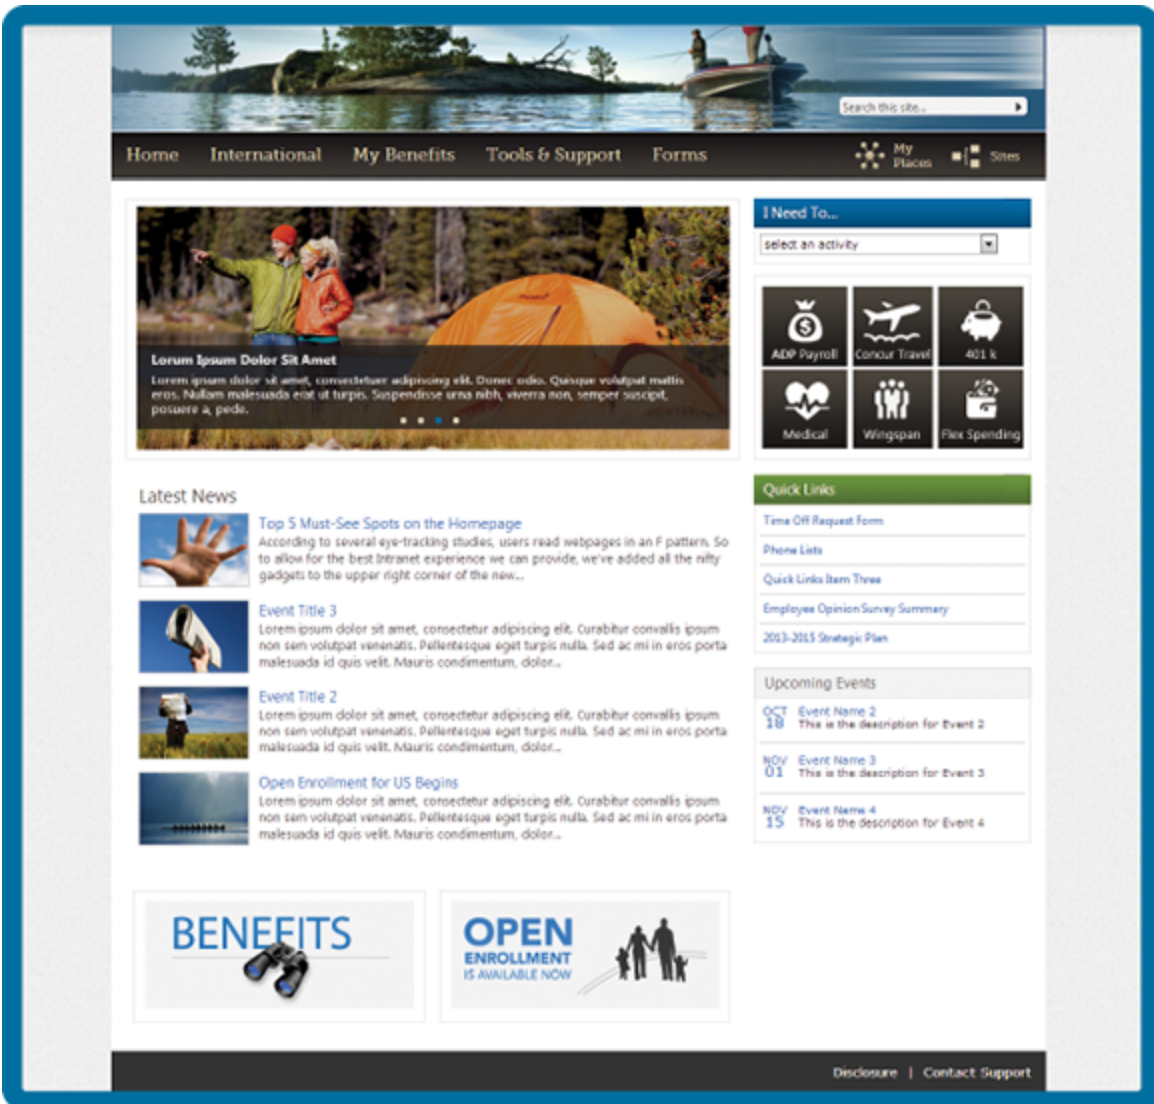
Search this site...

Home International My Benefits Tools & Support Forms

My Places Sites

Lorum Ipsum Dolor Sit Amet

Lorem ipsum dolor sit amet, consectetuer adipiscing elit. Donec odio. Quisque volutpat mattis eros. Nullam malesuada erat ut turpis. Suspendisse urna nibh, viverra non, semper suscipit, posuere a, pede.

I Need To...

select an activity

ADP Payroll
Concur Travel
401 k
Medical
Wingspan
Flex Spending

Latest News

Top 5 Must-See Spots on the Homepage
According to several eye-tracking studies, users read webpages in an F pattern. So to allow for the best Intranet experience we can provide, we've added all the nifty gadgets to the upper right corner of the new...

Event Title 3
Lorem ipsum dolor sit amet, consectetur adipiscing elit. Curabitur convallis ipsum non sem volutpat venenatis. Pellentesque eget turpis nulla. Sed ac mi in eros porta malesuada id quis velit. Mauris condimentum, dolor...

Event Title 2
Lorem ipsum dolor sit amet, consectetur adipiscing elit. Curabitur convallis ipsum non sem volutpat venenatis. Pellentesque eget turpis nulla. Sed ac mi in eros porta malesuada id quis velit. Mauris condimentum, dolor...

Open Enrollment for US Begins
Lorem ipsum dolor sit amet, consectetur adipiscing elit. Curabitur convallis ipsum non sem volutpat venenatis. Pellentesque eget turpis nulla. Sed ac mi in eros porta malesuada id quis velit. Mauris condimentum, dolor...

Quick Links

Time Off Request Form
Phone Lists
Quick Links Item Three
Employee Opinion Survey Summary
2013-2015 Strategic Plan

Upcoming Events

OCT 18 Event Name 2
This is the description for Event 2

NOV 01 Event Name 3
This is the description for Event 3

NOV 15 Event Name 4
This is the description for Event 4

BENEFITS

OPEN ENROLLMENT IS AVAILABLE NOW

Disclosure | Contact Support